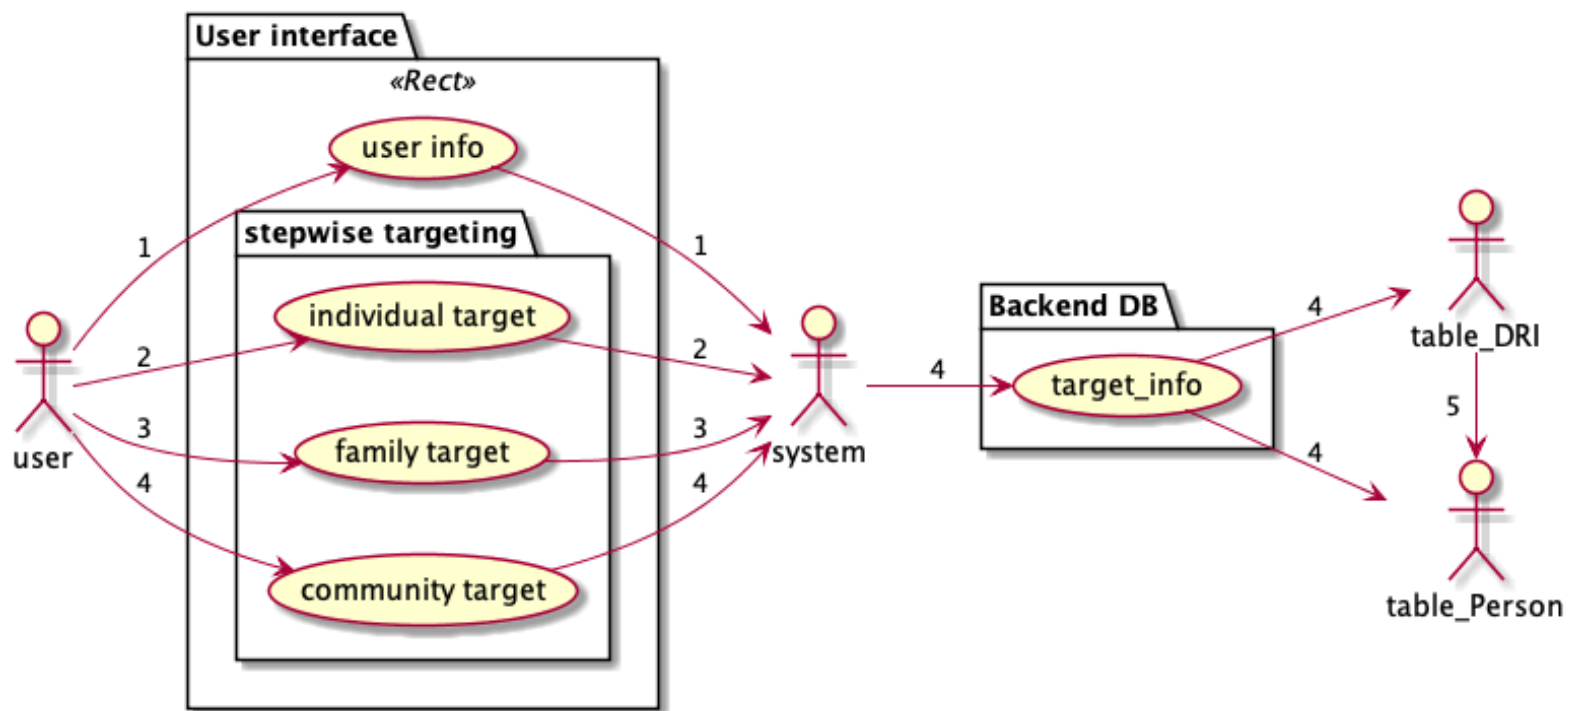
User interface

«Rect»

user info

stepwise targeting

individual target

family target

community target

user

1

2

3

4

1

2

3

4

system

4

Backend DB

target_info

4

4

table_DRI

5

table_Person